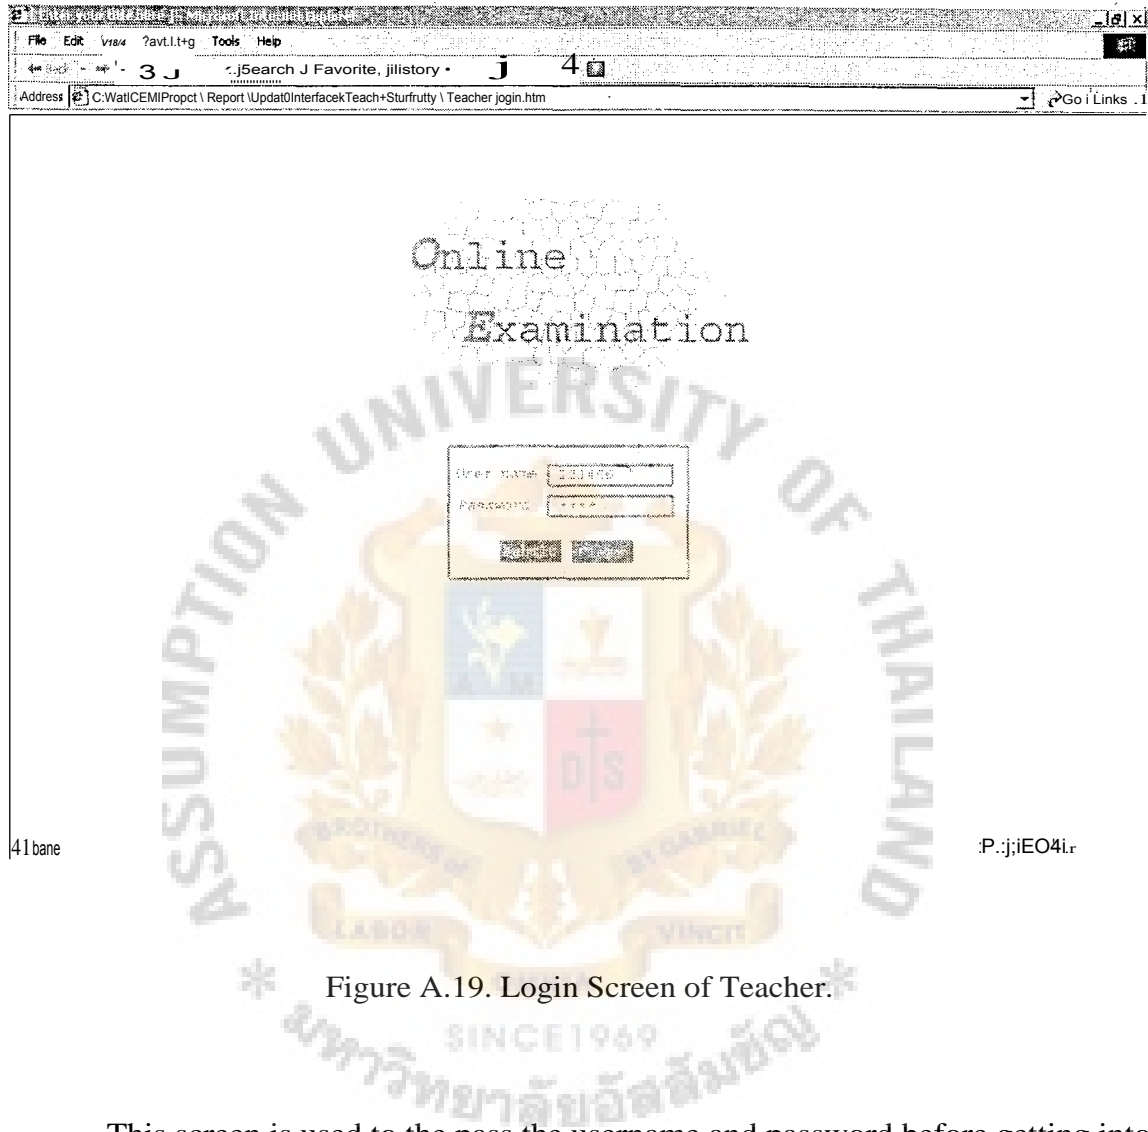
File Edit V18/4 ?avt.l.t+g Tools Help

3 J ..j5earch J Favorite, jilistory • J 4

Address C:WatlCEMIPropct \ Report \Updat0InterfacekTeach+Sturfrutty \ Teacher jogin.htm

Go Links

Online

Examination

User name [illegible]

Password ****

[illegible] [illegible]

41 bane

:P.:j;iEO4i.r

UNIVERSITY OF THAILAND

ASSUMPTION

BROTHERS OF ST GABRIEL

LABOR VINCIT

SINCE1969

Figure A.19. Login Screen of Teacher.

This screen is used to the pass the username and password before getting into